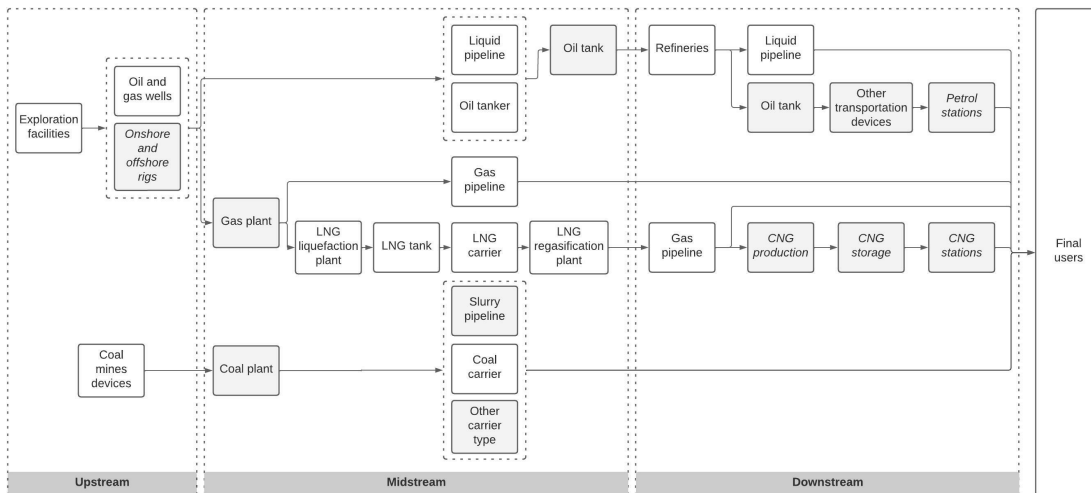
Exploration facilities

Oil and gas wells

Onshore and offshore rigs

Coal mines devices

Liquid pipeline

Oil tanker

Oil tank

Gas plant

Gas pipeline

LNG liquefaction plant

LNG tank

LNG carrier

LNG regasification plant

Coal plant

Slurry pipeline

Coal carrier

Other carrier type

Refineries

Liquid pipeline

Oil tank

Other transportation devices

Petrol stations

Gas pipeline

CNG production

CNG storage

CNG stations

Final users

Upstream

Midstream

Downstream